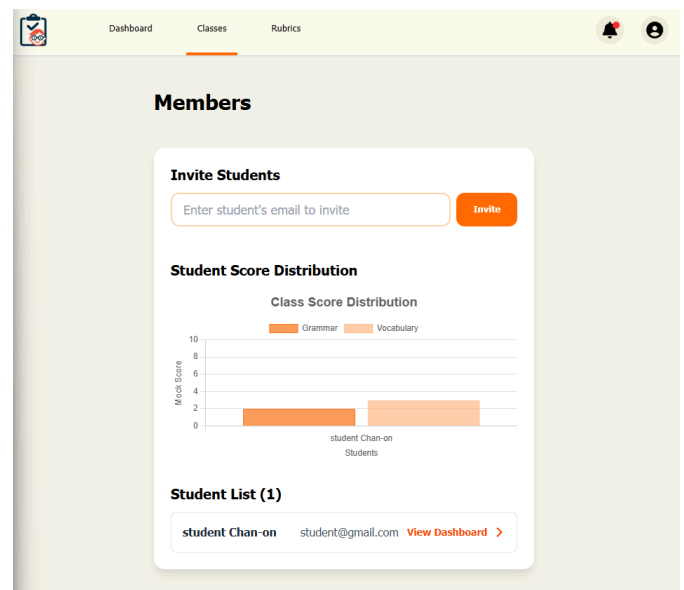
Dashboard Classes Rubrics

Members

Invite Students

Enter student's email to invite

Invite

Student Score Distribution

Class Score Distribution

Grammar Vocabulary

10
8
6
4
2
0

Mock Score

student Chan-on

Students

Student List (1)

student Chan-on student@gmail.com View Dashboard >